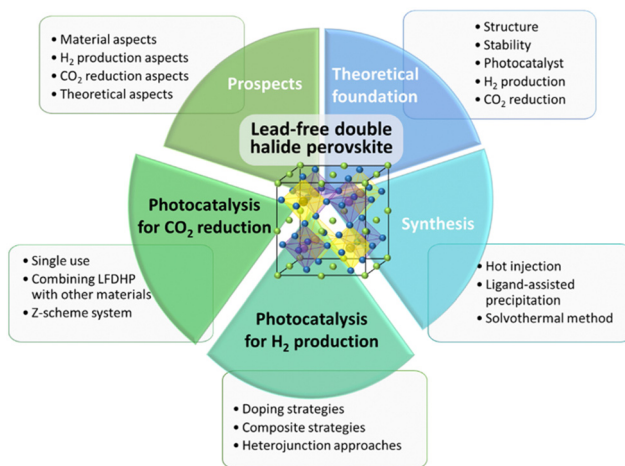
• Material aspects
• $H_2$ production aspects
• $CO_2$ reduction aspects
• Theoretical aspects

Prospects

Theoretical foundation

• Structure
• Stability
• Photocatalyst
• $H_2$ production
• $CO_2$ reduction

Lead-free double halide perovskite

Photocatalysis for $CO_2$ reduction

Synthesis

• Single use
• Combining LFDHP with other materials
• Z-scheme system

• Hot injection
• Ligand-assisted precipitation
• Solvothermal method

Photocatalysis for $H_2$ production

• Doping strategies
• Composite strategies
• Heterojunction approaches